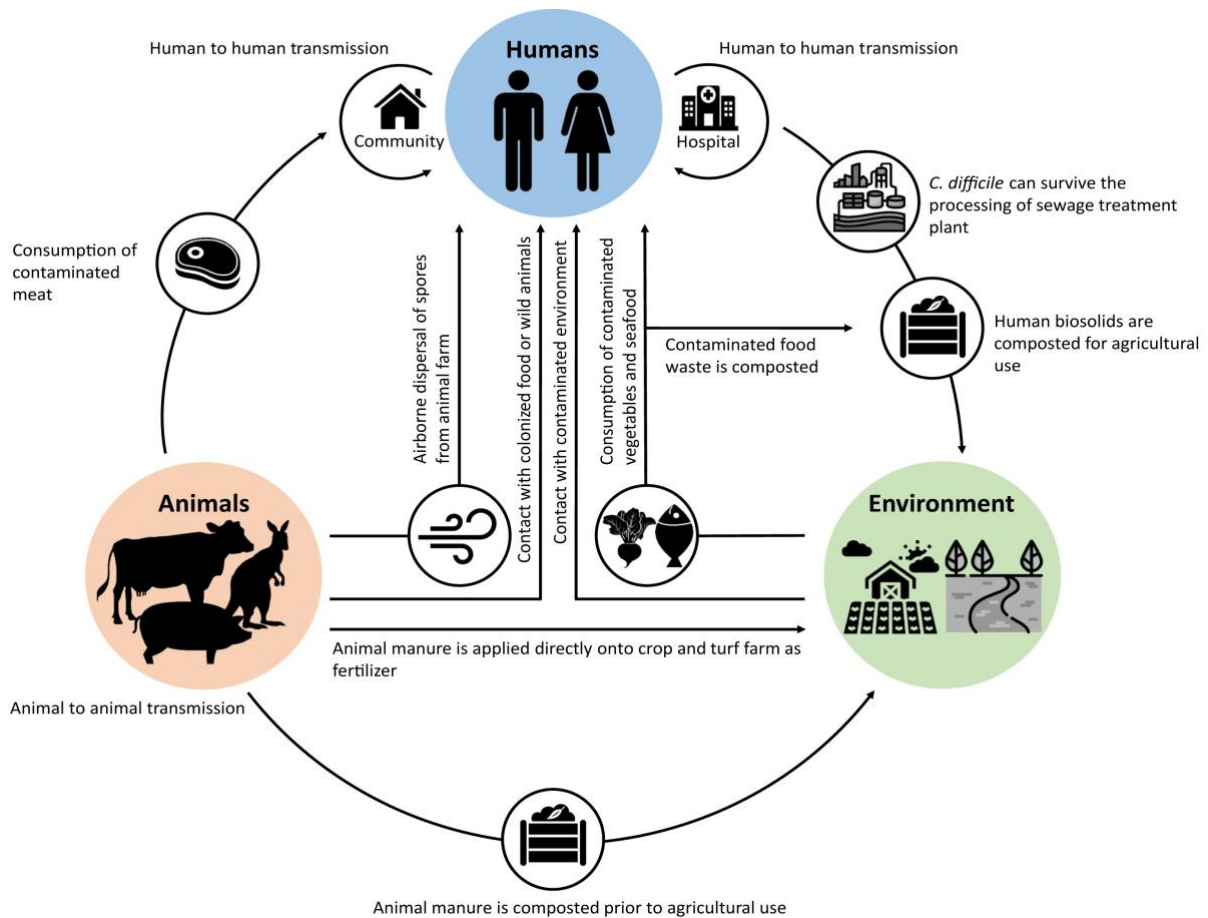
Human to human transmission

Humans

Human to human transmission

Community

Hospital

C. difficile can survive the processing of sewage treatment plant

Consumption of contaminated meat

Airborne dispersal of spores from animal farm

Contact with colonized food or wild animals

Contact with contaminated environment

Consumption of contaminated vegetables and seafood

Contaminated food waste is composted

Human biosolids are composted for agricultural use

Animals

Environment

Animal manure is applied directly onto crop and turf farm as fertilizer

Animal to animal transmission

Animal manure is composted prior to agricultural use